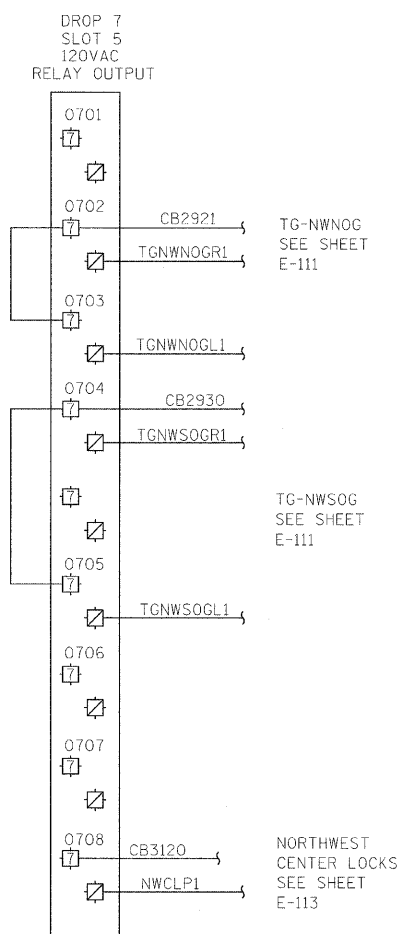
DROP 7
SLOT 5
120VAC
RELAY OUTPUT

0701
7

0702
7
CB2921
TGNWNOGR1
TG-NWNOG
SEE SHEET
E-111

0703
7
TGNWNOGL1

0704
7
CB2930
TGNWSOGR1

7
TG-NWSOG
SEE SHEET
E-111

0705
7
TGNWSOGL1

0706
7

0707
7

0708
7
CB3120
NWCLP1
NORTHWEST
CENTER LOCKS
SEE SHEET
E-113